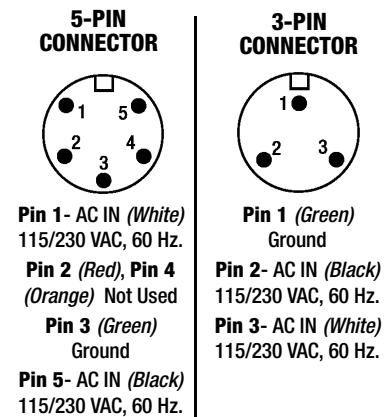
5-PIN CONNECTOR

1 5 2 4 3

Pin 1- AC IN *(White)* 115/230 VAC, 60 Hz.

Pin 2 *(Red)*, Pin 4 *(Orange)* Not Used

Pin 3 *(Green)* Ground

Pin 5- AC IN *(Black)* 115/230 VAC, 60 Hz.

3-PIN CONNECTOR

1 2 3

Pin 1 *(Green)* Ground

Pin 2- AC IN *(Black)* 115/230 VAC, 60 Hz.

Pin 3- AC IN *(White)* 115/230 VAC, 60 Hz.